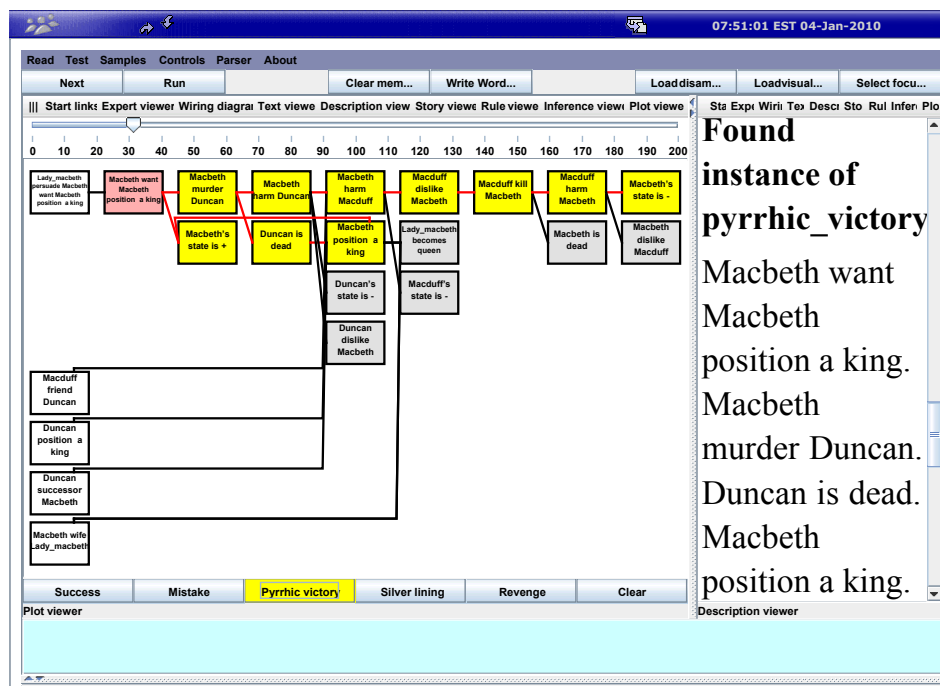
07:51:01 EST 04-Jan-2010

Read Test Samples Controls Parser About

Next | Run | Clear mem... | Write Word... | Loaddisam... | Loadvisual... | Select focu...

||| Start links Expert viewer Wiring diagram Text viewer Description view Story viewer Rule viewer Inference viewer Plot viewer

Sta Expe Wirii Tex Descr Sto Rul Infer Plo

0 10 20 30 40 50 60 70 80 90 100 110 120 130 140 150 160 170 180 190 200

Lady_macbeth persuade Macbeth want Macbeth position a king

Macbeth want Macbeth position a king

Macbeth murder Duncan

Macbeth harm Duncan

Macbeth harm Macduff

Macduff dislike Macbeth

Macduff kill Macbeth

Macduff harm Macbeth

Macbeth's state is -

Macbeth's state is +

Duncan is dead

Macbeth position a king

Lady_macbeth becomes queen

Macbeth is dead

Macbeth dislike Macduff

Duncan's state is -

Macduff's state is -

Duncan dislike Macbeth

Macduff friend Duncan

Duncan position a king

Duncan successor Macbeth

Macbeth wife Lady_macbeth

Success | Mistake | Pyrrhic victory | Silver lining | Revenge | Clear

Plot viewer

Found instance of pyrrhic_victory

Macbeth want Macbeth position a king. Macbeth murder Duncan. Duncan is dead. Macbeth position a king.

Description viewer